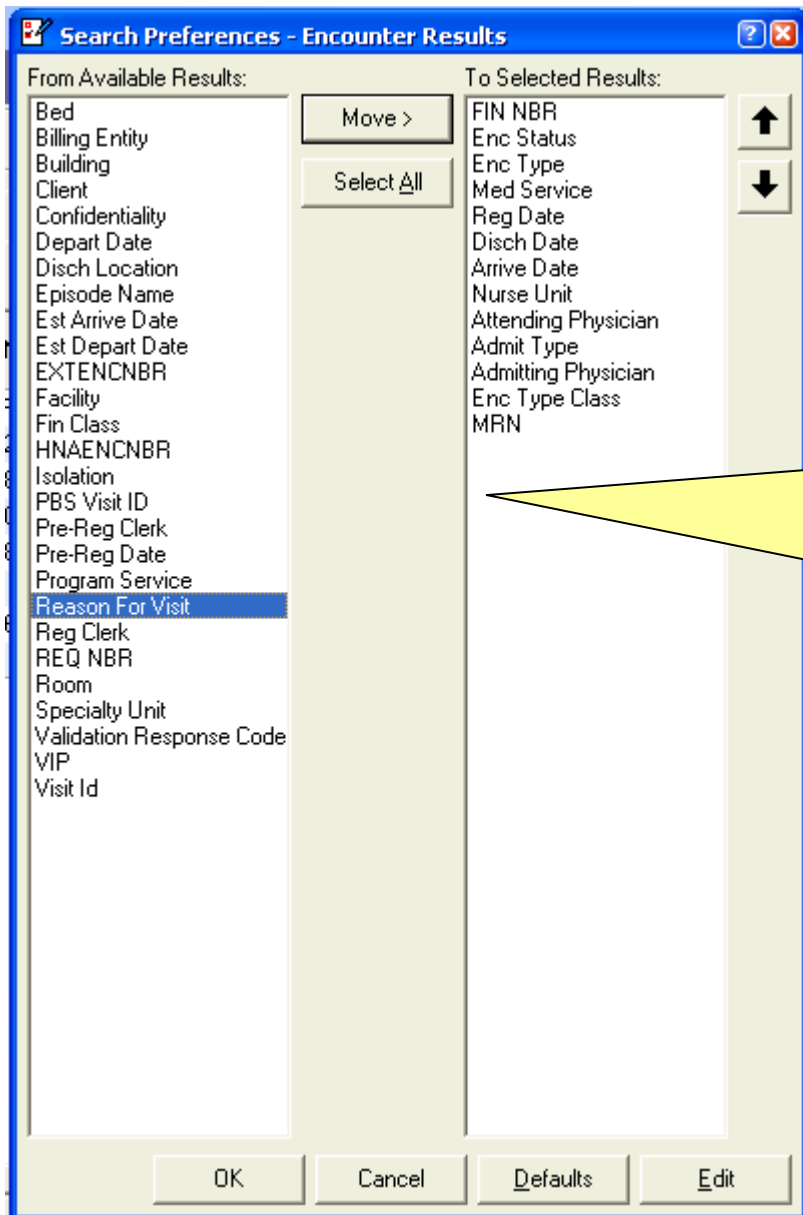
Search Preferences - Encounter Results

From Available Results:

Bed
Billing Entity
Building
Client
Confidentiality
Depart Date
Disch Location
Episode Name
Est Arrive Date
Est Depart Date
EXTENCNBR
Facility
Fin Class
HNAENCNBR
Isolation
PBS Visit ID
Pre-Reg Clerk
Pre-Reg Date
Program Service
Reason For Visit
Reg Clerk
REQ NBR
Room
Specialty Unit
Validation Response Code
VIP
Visit Id

Move >

Select All

To Selected Results:

FIN NBR
Enc Status
Enc Type
Med Service
Reg Date
Disch Date
Arrive Date
Nurse Unit
Attending Physician
Admit Type
Admitting Physician
Enc Type Class
MRN

OK
Cancel
Defaults
Edit